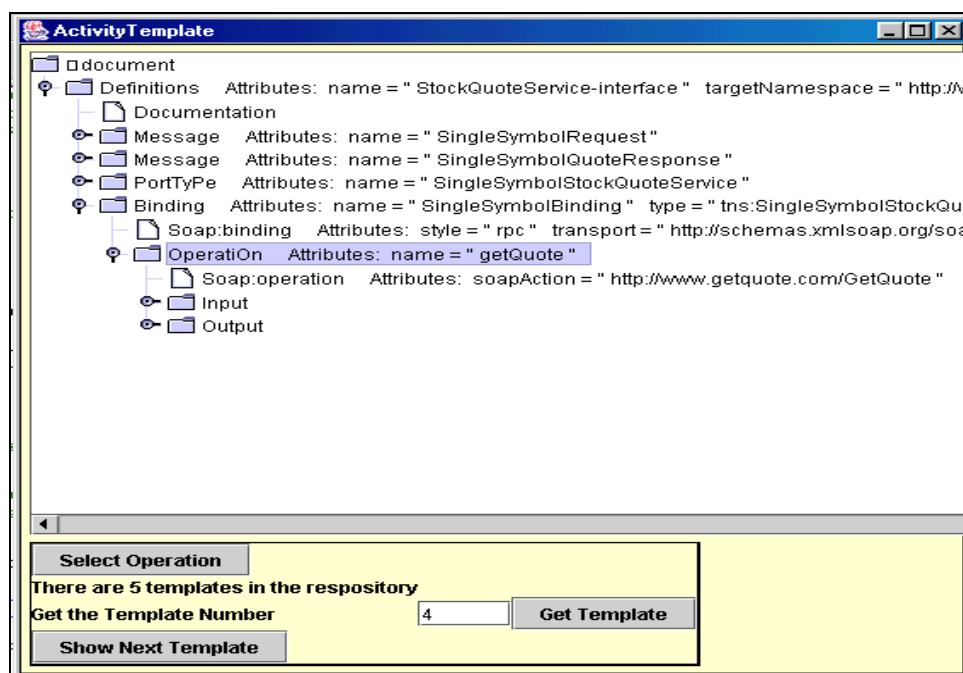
ActivityTemplate

document
Definitions Attributes: name = " StockQuoteService-interface " targetNamespace = " http://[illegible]
Documentation
Message Attributes: name = " SingleSymbolRequest "
Message Attributes: name = " SingleSymbolQuoteResponse "
PortTyPe Attributes: name = " SingleSymbolStockQuoteService "
Binding Attributes: name = " SingleSymbolBinding " type = " tns:SingleSymbolStockQu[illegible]
Soap:binding Attributes: style = " rpc " transport = " http://schemas.xmlsoap.org/soa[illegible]
OperatiOn Attributes: name = " getQuote "
Soap:operation Attributes: soapAction = " http://www.getquote.com/GetQuote "
Input
Output

Select Operation
There are 5 templates in the respository
Get the Template Number 4 Get Template
Show Next Template